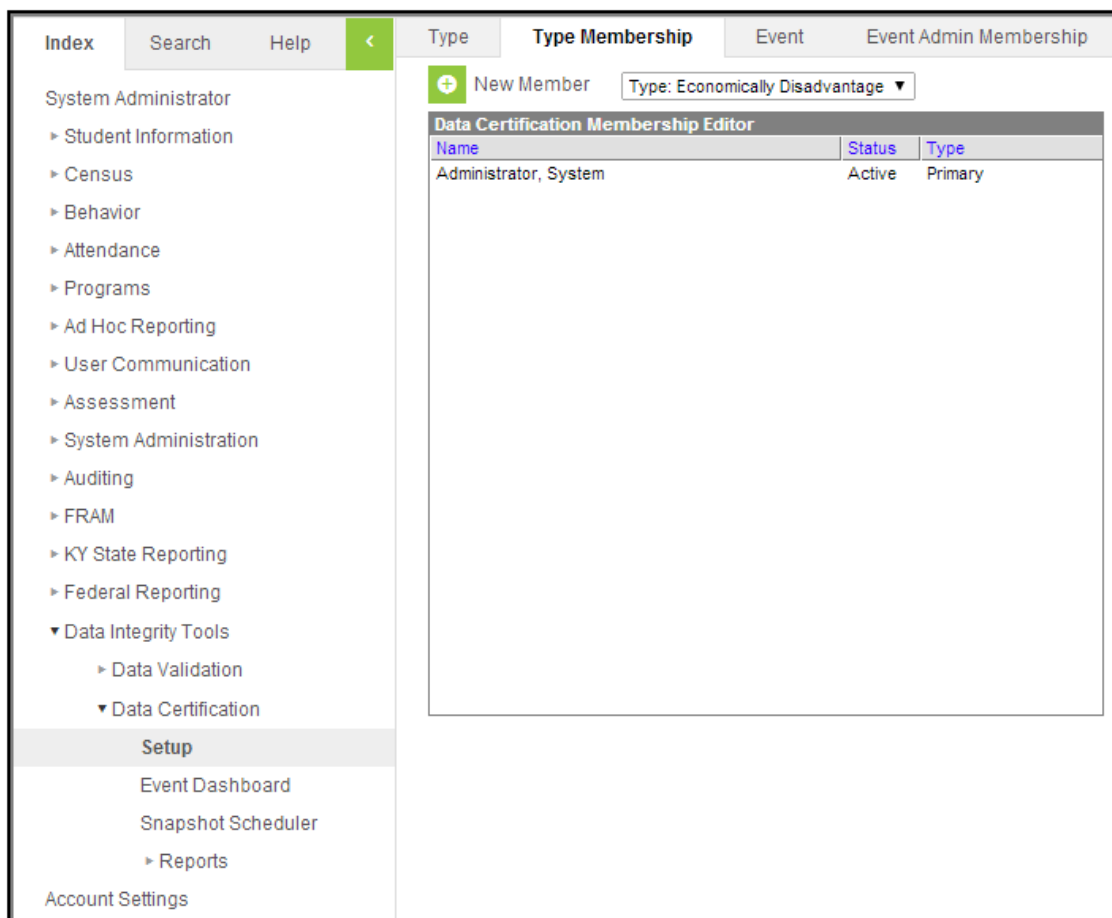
Index Search Help <

System Administrator
▸ Student Information
▸ Census
▸ Behavior
▸ Attendance
▸ Programs
▸ Ad Hoc Reporting
▸ User Communication
▸ Assessment
▸ System Administration
▸ Auditing
▸ FRAM
▸ KY State Reporting
▸ Federal Reporting
▾ Data Integrity Tools
▸ Data Validation
▾ Data Certification
Setup
Event Dashboard
Snapshot Scheduler
▸ Reports
Account Settings

Type | Type Membership | Event | Event Admin Membership

New Member Type: Economically Disadvantage ▼

Data Certification Membership Editor

| Name | Status | Type |
|---|---|---|
| Administrator, System | Active | Primary |